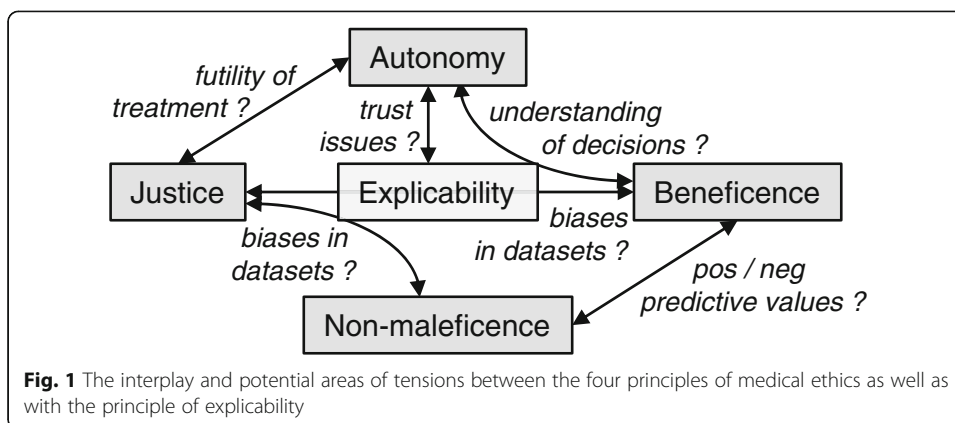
Autonomy

futility of treatment ?

trust issues ?

understanding of decisions ?

Justice

Explicability

Beneficence

biases in datasets ?

biases in datasets ?

pos / neg predictive values ?

Non-maleficence

**Fig. 1** The interplay and potential areas of tensions between the four principles of medical ethics as well as with the principle of explicability